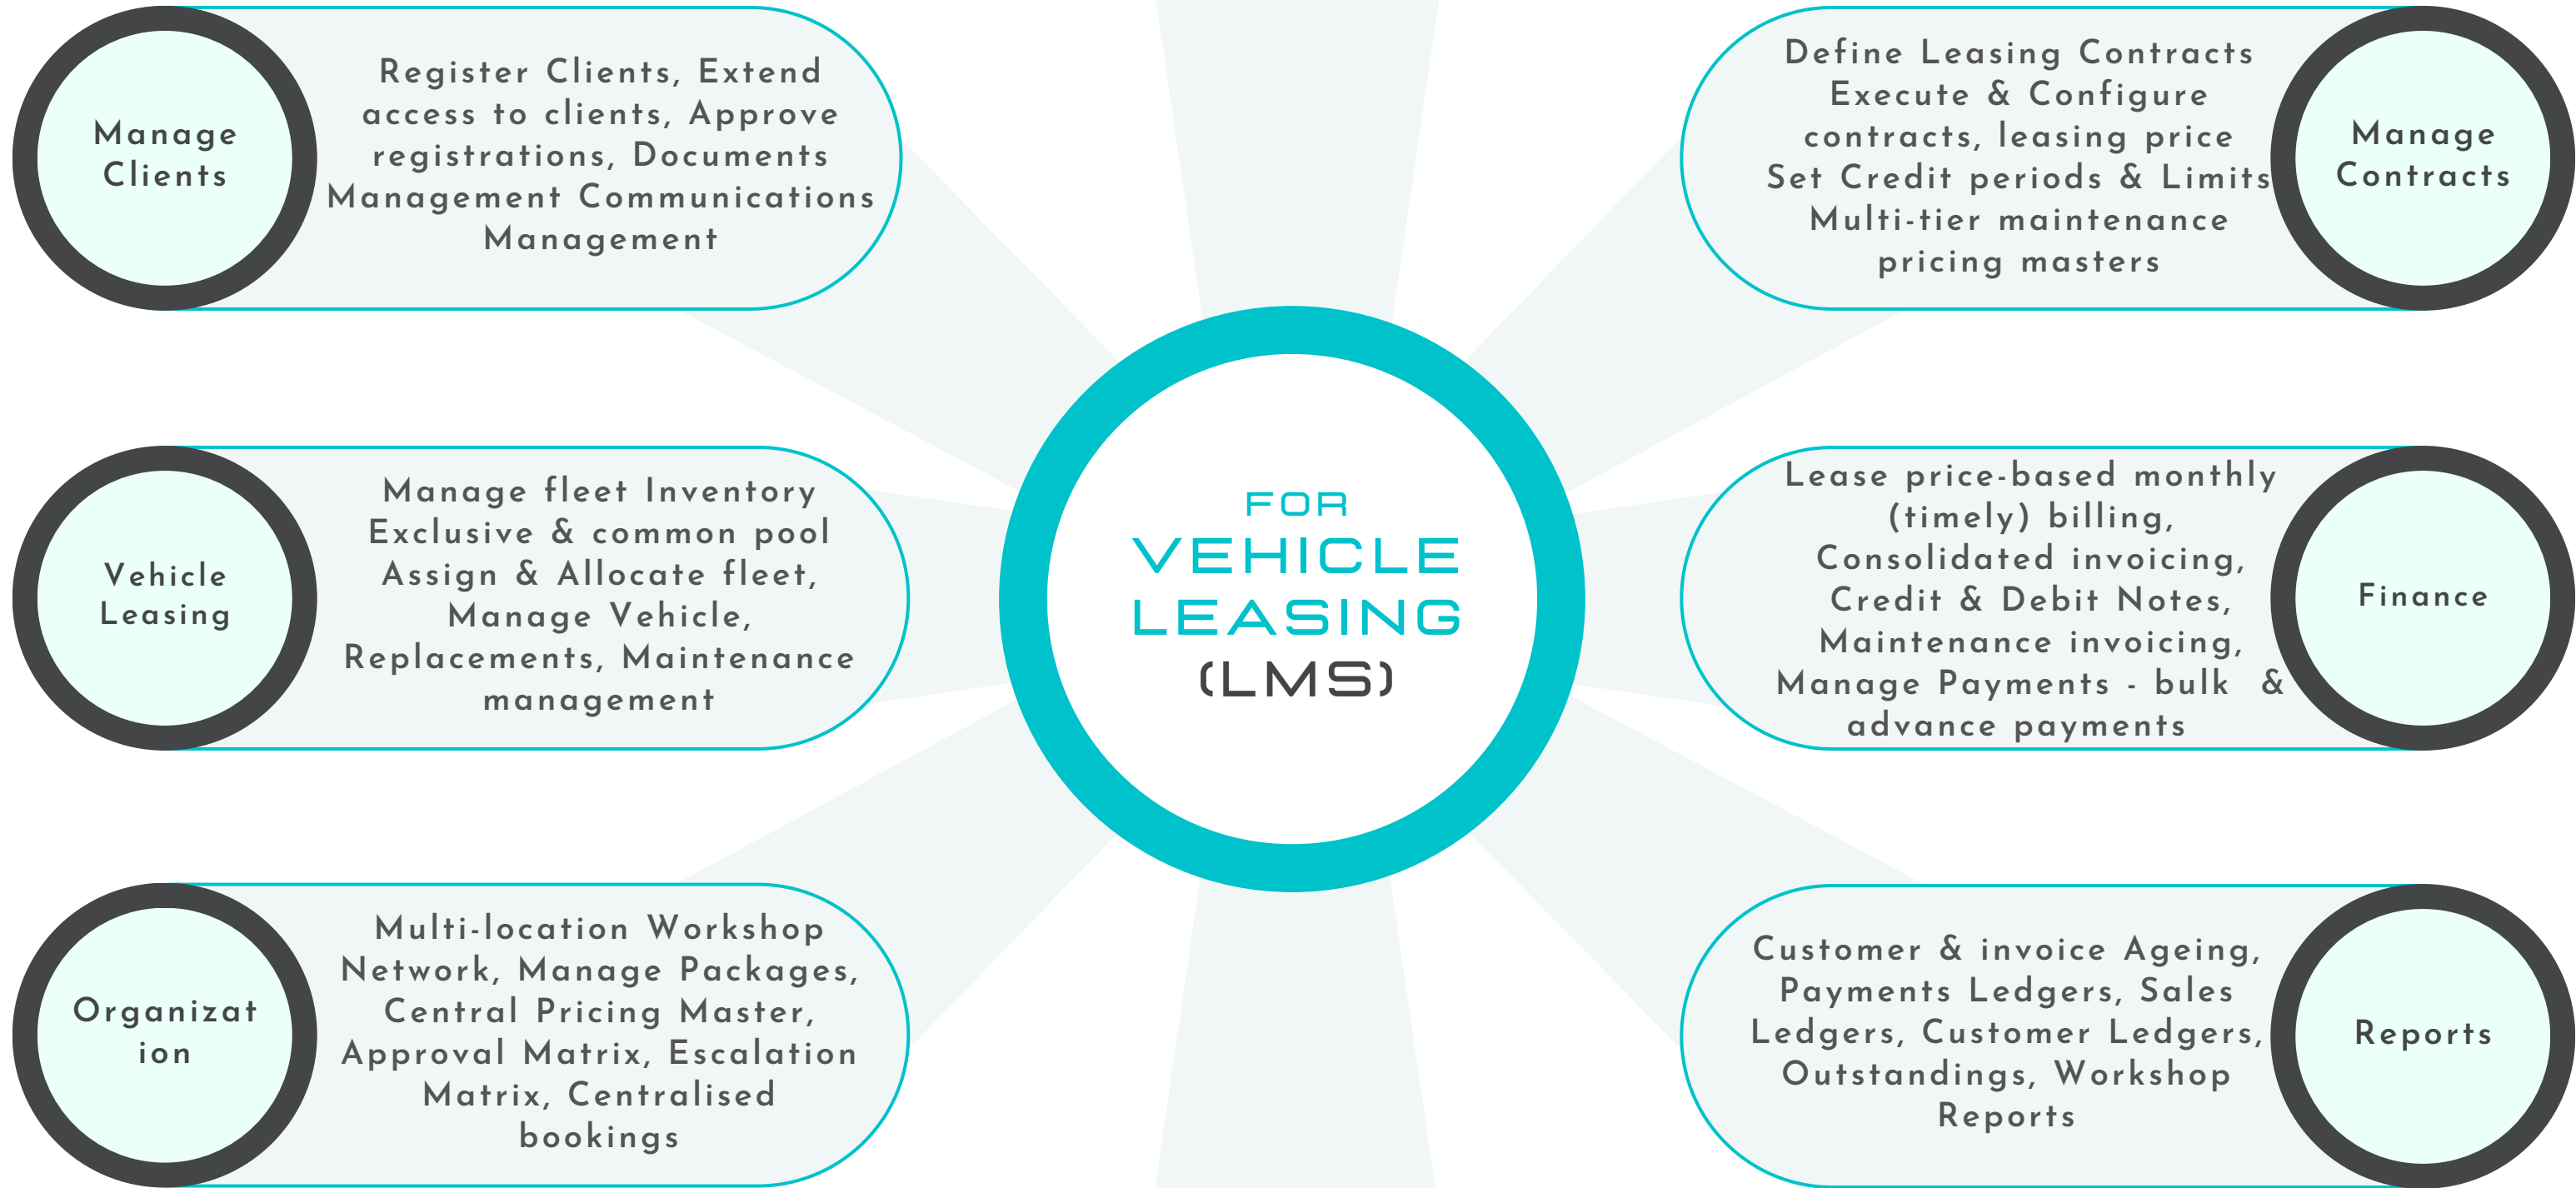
Manage Clients

Register Clients, Extend access to clients, Approve registrations, Documents Management Communications Management

Define Leasing Contracts Execute & Configure contracts, leasing price Set Credit periods & Limits Multi-tier maintenance pricing masters

Manage Contracts

FOR
VEHICLE
LEASING
(LMS)

Vehicle Leasing

Manage fleet Inventory Exclusive & common pool Assign & Allocate fleet, Manage Vehicle, Replacements, Maintenance management

Lease price-based monthly (timely) billing, Consolidated invoicing, Credit & Debit Notes, Maintenance invoicing, Manage Payments - bulk & advance payments

Finance

Organizat ion

Multi-location Workshop Network, Manage Packages, Central Pricing Master, Approval Matrix, Escalation Matrix, Centralised bookings

Customer & invoice Ageing, Payments Ledgers, Sales Ledgers, Customer Ledgers, Outstandings, Workshop Reports

Reports